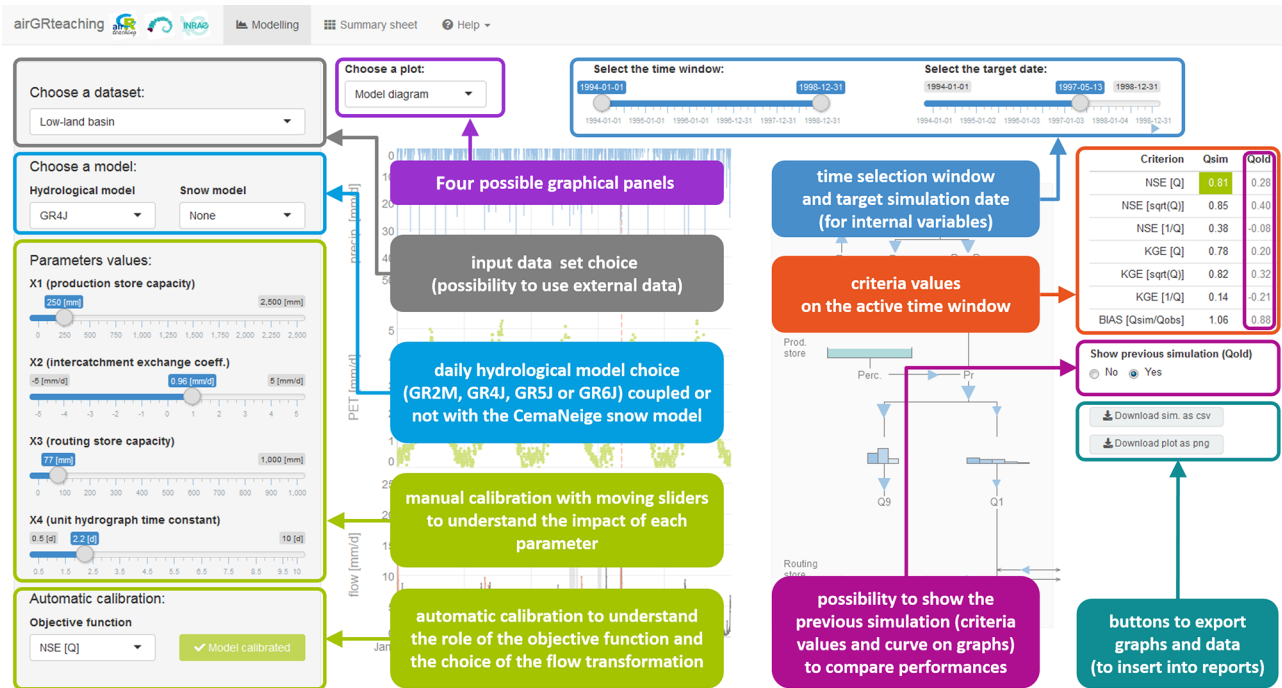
airGRteaching airGR teaching INRAE Modelling Summary sheet Help

Choose a dataset:
Low-land basin

Choose a model:
Hydrological model
GR4J
Snow model
None

Parameters values:
X1 (production store capacity)
250 [mm] 2,500 [mm]
0 250 500 750 1,000 1,250 1,500 1,750 2,000 2,250 2,500

X2 (intercatchment exchange coeff.)
-5 [mm/d] 0.96 [mm/d] 5 [mm/d]
-5 -4 -3 -2 -1 0 1 2 3 4 5

X3 (routing store capacity)
77 [mm] 1,000 [mm]
0 100 200 300 400 500 600 700 800 900 1,000

X4 (unit hydrograph time constant)
0.5 [d] 2.2 [d] 10 [d]
0.5 1.5 2.5 3.5 4.5 5.5 6.5 7.5 8.5 9.5 10

Automatic calibration:
Objective function
NSE [Q]
Model calibrated

Choose a plot:
Model diagram

Four possible graphical panels

input data set choice (possibility to use external data)

daily hydrological model choice (GR2M, GR4J, GR5J or GR6J) coupled or not with the CemaNeige snow model

manual calibration with moving sliders to understand the impact of each parameter

automatic calibration to understand the role of the objective function and the choice of the flow transformation

precip. [mm/d]
PET [mm/d]
flow [mm/d]
0 50 25 10 15
Jan

Select the time window:
1994-01-01 1998-12-31
1994-01-01 1995-01-01 1996-01-01 1996-12-31 1997-12-31 1998-12-31

Select the target date:
1994-01-01 1997-05-13 1998-12-31
1994-01-01 1995-01-02 1996-01-03 1997-01-03 1998-01-04 1998-12-31

time selection window and target simulation date (for internal variables)

criteria values on the active time window

Prod. store
Perc.
Pr
Q9
Q1
Routing store

possibility to show the previous simulation (criteria values and curve on graphs) to compare performances

| Criterion | Qsim | Qold |
|---|---|---|
| NSE [Q] | 0.81 | 0.28 |
| NSE [sqrt(Q)] | 0.85 | 0.40 |
| NSE [1/Q] | 0.38 | -0.08 |
| KGE [Q] | 0.78 | 0.20 |
| KGE [sqrt(Q)] | 0.82 | 0.32 |
| KGE [1/Q] | 0.14 | -0.21 |
| BIAS [Qsim/Qobs] | 1.06 | 0.88 |

Show previous simulation (Qold)
No Yes

Download sim. as csv
Download plot as png

buttons to export graphs and data (to insert into reports)